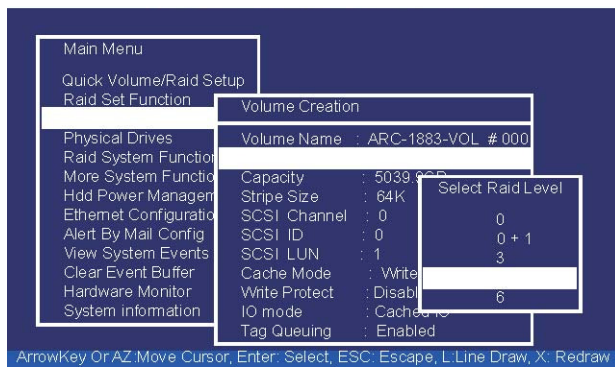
Main Menu

Quick Volume/Raid Setup
Raid Set Function

Physical Drives
Raid System Functio
More System Functio
Hdd Power Managem
Ethernet Configuratio
Alert By Mail Config
View System Events
Clear Event Buffer
Hardware Monitor
System information

Volume Creation

Volume Name : ARC-1883-VOL # 000

Capacity : 5039.
Stripe Size : 64K
SCSI Channel : 0
SCSI ID : 0
SCSI LUN : 1
Cache Mode : Write
Write Protect : Disabl
IO mode : Cached
Tag Queuing : Enabled

Select Raid Level
0
0 + 1
3

6

ArrowKey Or AZ:Move Cursor, Enter: Select, ESC: Escape, L:Line Draw, X: Redraw